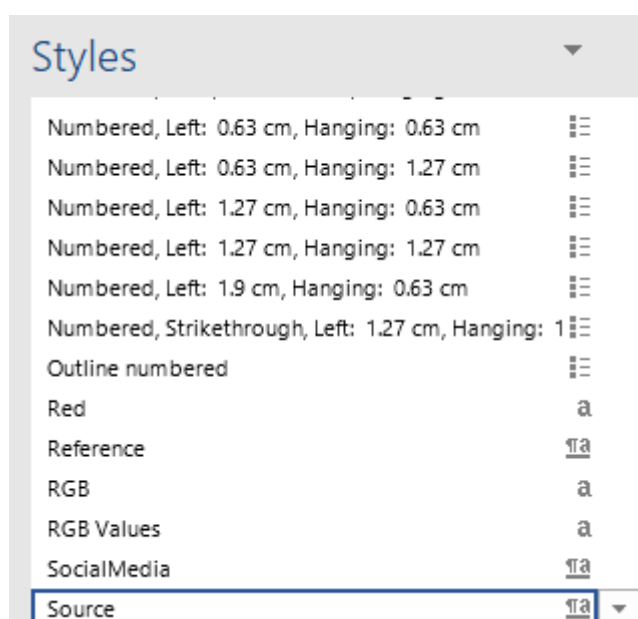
Styles

Numbered, Left: 0.63 cm, Hanging: 0.63 cm
Numbered, Left: 0.63 cm, Hanging: 1.27 cm
Numbered, Left: 1.27 cm, Hanging: 0.63 cm
Numbered, Left: 1.27 cm, Hanging: 1.27 cm
Numbered, Left: 1.9 cm, Hanging: 0.63 cm
Numbered, Strikethrough, Left: 1.27 cm, Hanging: 1
Outline numbered
Red a
Reference ¶a
RGB a
RGB Values a
SocialMedia ¶a
Source ¶a